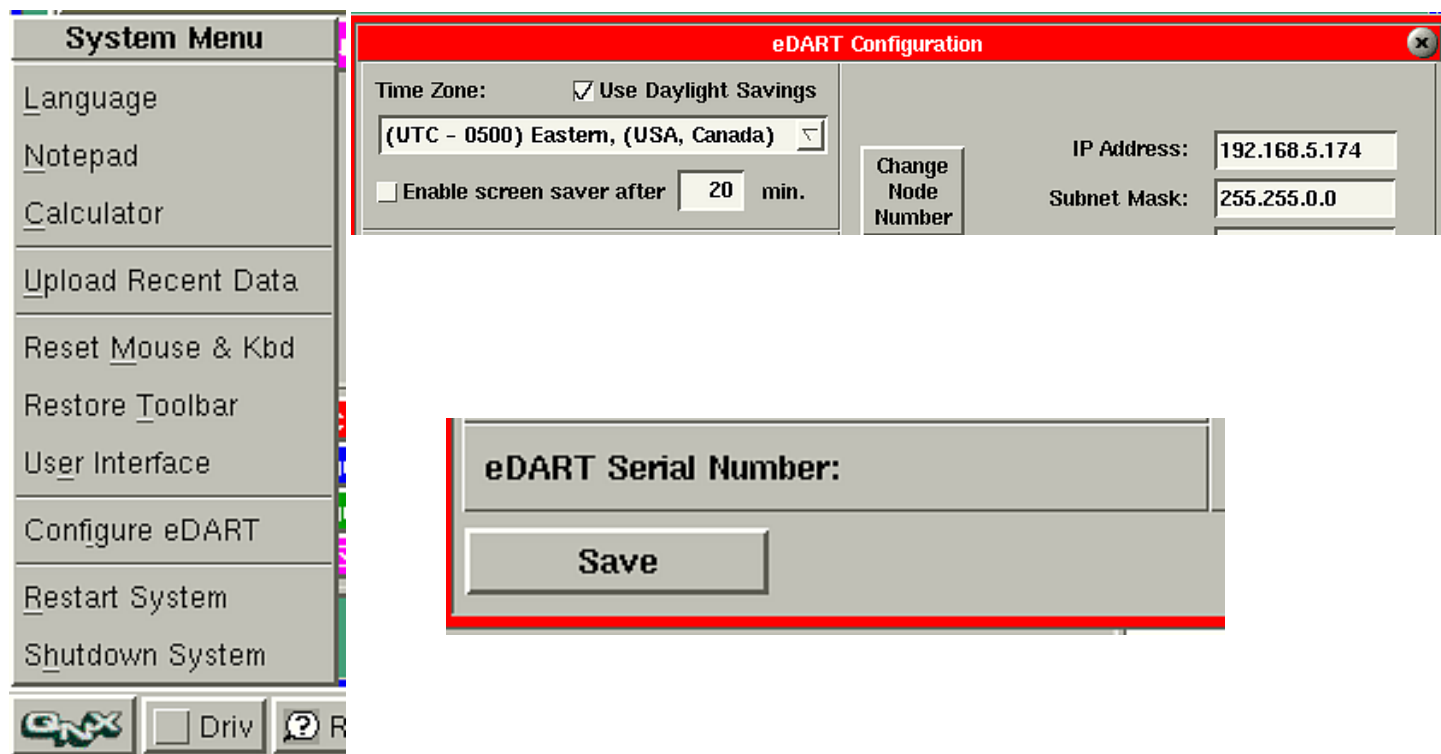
System Menu

Language
Notepad
Calculator
Upload Recent Data
Reset Mouse & Kbd
Restore Toolbar
User Interface
Configure eDART
Restart System
Shutdown System

QNX
Driv
R

eDART Configuration

Time Zone:
Use Daylight Savings
(UTC - 0500) Eastern, (USA, Canada)
Enable screen saver after 20 min.

Change Node Number

IP Address: 192.168.5.174
Subnet Mask: 255.255.0.0

eDART Serial Number:

Save